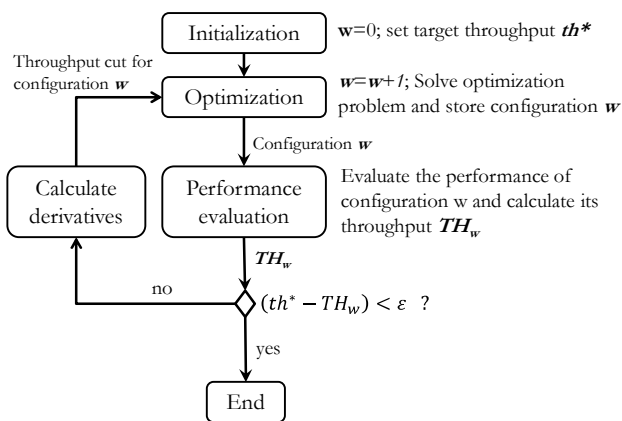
Initialization

**w**=0; set target throughput ***th****

Throughput cut for configuration ***w***

Optimization

***w***=***w***+*1*; Solve optimization problem and store configuration ***w***

Configuration ***w***

Calculate derivatives

Performance evaluation

Evaluate the performance of configuration w and calculate its throughput $TH_w$

$TH_w$

no

$(th^* - TH_w) < \varepsilon$ ?

yes

End